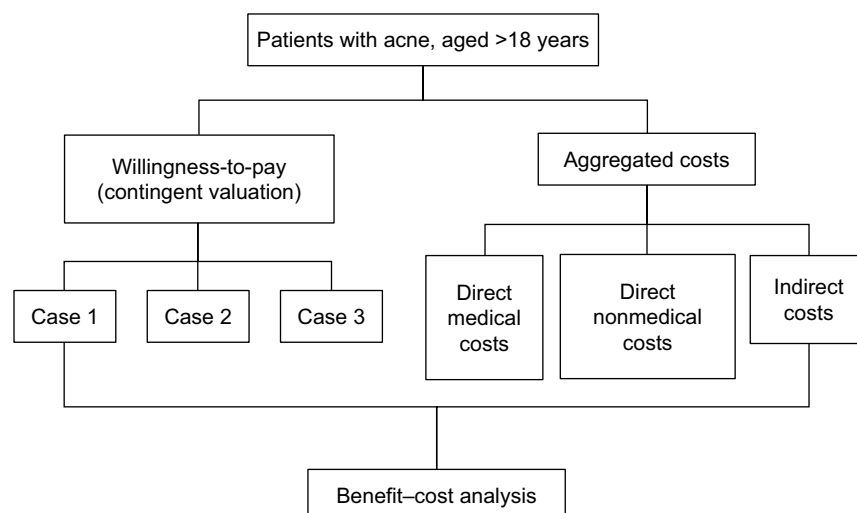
Patients with acne, aged >18 years

Willingness-to-pay (contingent valuation)

Aggregated costs

Case 1

Case 2

Case 3

Direct medical costs

Direct nonmedical costs

Indirect costs

Benefit–cost analysis